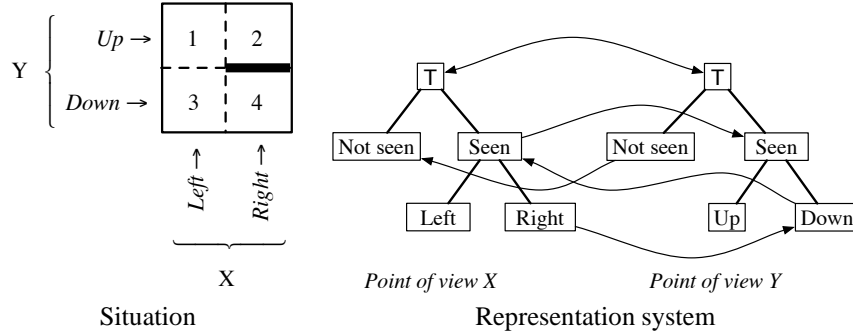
Y

$Up \rightarrow$

$Down \rightarrow$

| 1 | 2 |
|---|---|
| 3 | 4 |

$Left \rightarrow$

$Right \rightarrow$

X

Situation

T

Not seen

Seen

Left

Right

T

Not seen

Seen

Up

Down

*Point of view X*

*Point of view Y*

Representation system